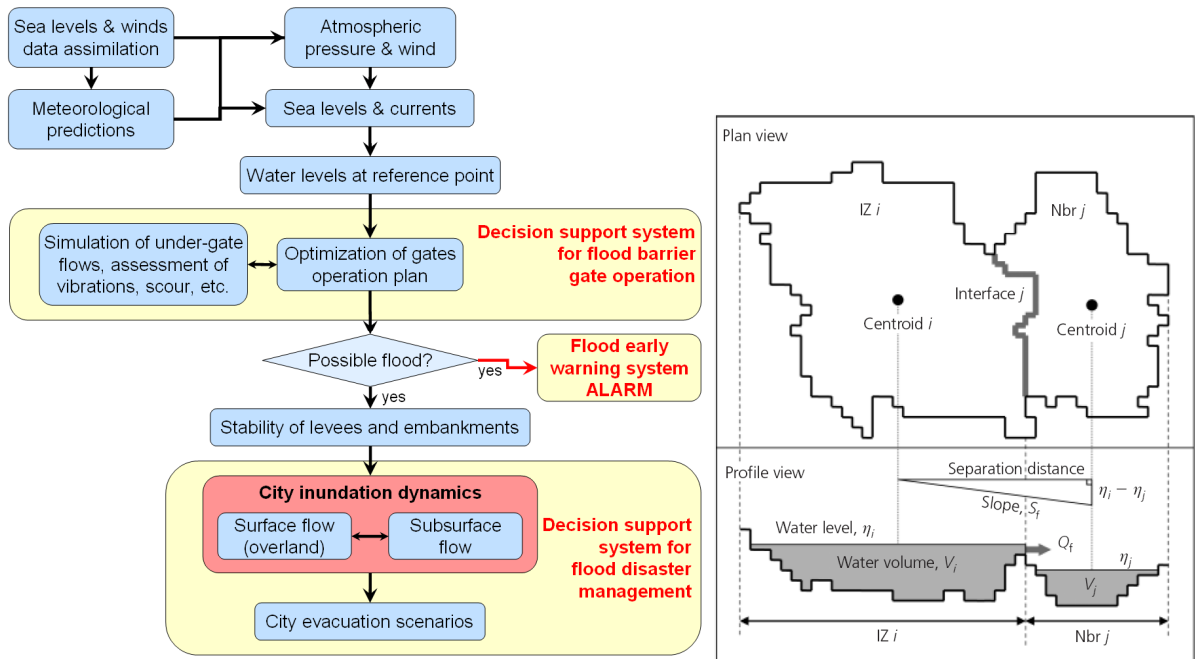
Sea levels & winds data assimilation

Atmospheric pressure & wind

Meteorological predictions

Sea levels & currents

Water levels at reference point

Simulation of under-gate flows, assessment of vibrations, scour, etc.

Optimization of gates operation plan

Decision support system for flood barrier gate operation

Possible flood?

yes

Flood early warning system ALARM

yes

Stability of levees and embankments

City inundation dynamics

Surface flow (overland)

Subsurface flow

Decision support system for flood disaster management

City evacuation scenarios

Plan view

IZ $i$

Nbr $j$

Interface $j$

Centroid $i$

Centroid $j$

Profile view

Separation distance

$\eta_i - \eta_j$

Slope, $S_f$

Water level, $\eta_i$

$Q_f$

Water volume, $V_i$

$\eta_j$

$V_j$

IZ $i$

Nbr $j$